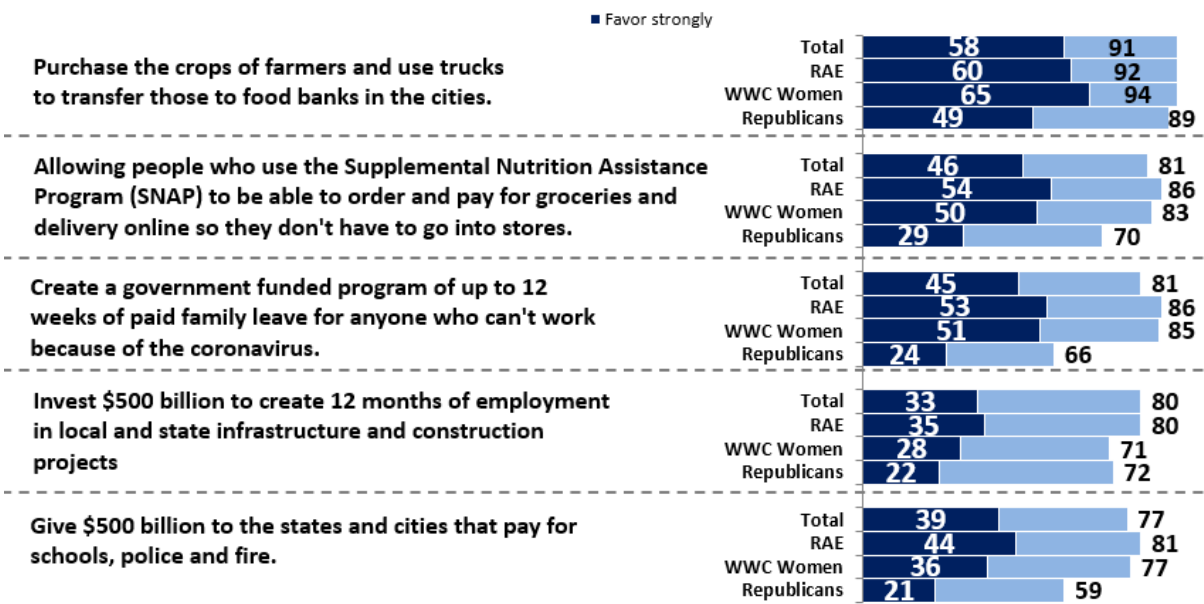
Favor strongly

Purchase the crops of farmers and use trucks to transfer those to food banks in the cities.

Total 58 91
RAE 60 92
WWC Women 65 94
Republicans 49 89

Allowing people who use the Supplemental Nutrition Assistance Program (SNAP) to be able to order and pay for groceries and delivery online so they don't have to go into stores.

Total 46 81
RAE 54 86
WWC Women 50 83
Republicans 29 70

Create a government funded program of up to 12 weeks of paid family leave for anyone who can't work because of the coronavirus.

Total 45 81
RAE 53 86
WWC Women 51 85
Republicans 24 66

Invest $500 billion to create 12 months of employment in local and state infrastructure and construction projects

Total 33 80
RAE 35 80
WWC Women 28 71
Republicans 22 72

Give $500 billion to the states and cities that pay for schools, police and fire.

Total 39 77
RAE 44 81
WWC Women 36 77
Republicans 21 59